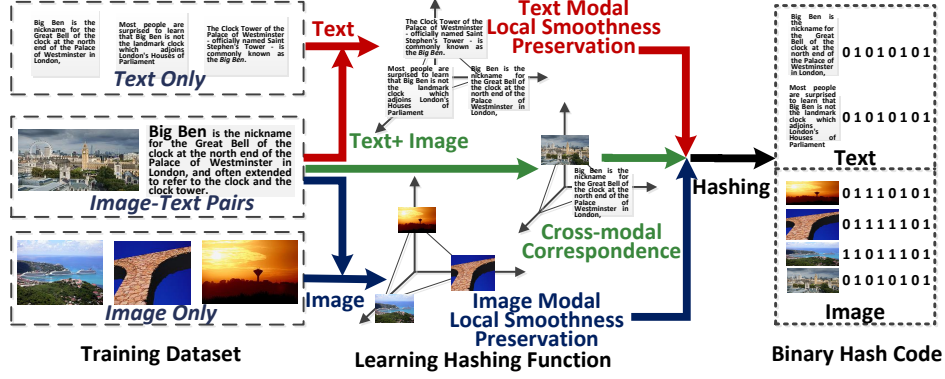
Big Ben is the nickname for the Great Bell of the clock at the north end of the Palace of Westminster in London,

Most people are surprised to learn that Big Ben is not the landmark clock which adjoins London's Houses of Parliament

The Clock Tower of the Palace of Westminster - officially named Saint Stephen's Tower - is commonly known as the Big Ben.

Text Only

Big Ben is the nickname for the Great Bell of the clock at the north end of the Palace of Westminster in London, and often extended to refer to the clock and the clock tower.

Image-Text Pairs

Image Only

Training Dataset

Text

The Clock Tower of the Palace of Westminster - officially named Saint Stephen's Tower - is commonly known as the Big Ben.

Most people are surprised to learn that Big Ben is not the landmark clock which adjoins London's Houses of Parliament

Big Ben is the nickname for the Great Bell of the clock at the north end of the Palace of Westminster in London,

Text Modal Local Smoothness Preservation

Text+ Image

Big Ben is the nickname for the Great Bell of the clock at the north end of the Palace of Westminster in London,

Cross-modal Correspondence

Image

Image Modal Local Smoothness Preservation

Learning Hashing Function

Hashing

Big Ben is the nickname for the Great Bell of the clock at the north end of the Palace of Westminster in London,

0 1 0 1 0 1 0 1

Most people are surprised to learn that Big Ben is not the landmark clock which adjoins London's Houses of Parliament

0 1 0 1 0 1 0 1

Text

0 1 1 1 0 1 0 1

0 1 1 1 1 1 0 1

1 1 0 1 1 1 0 1

0 1 0 1 0 1 0 1

Image

Binary Hash Code